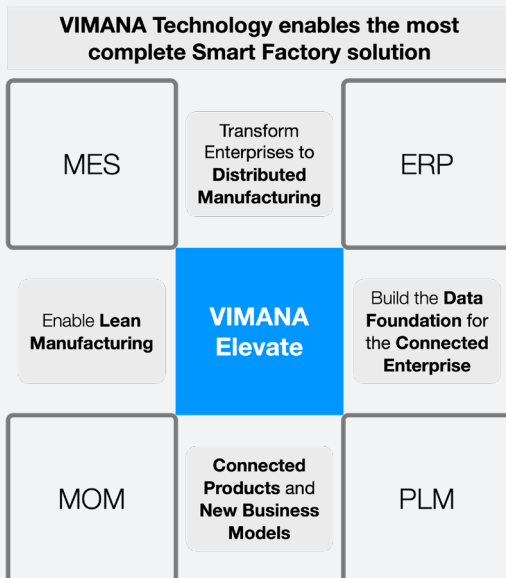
VIMANA Technology enables the most complete Smart Factory solution

MES

Transform Enterprises to Distributed Manufacturing

ERP

Enable Lean Manufacturing

VIMANA Elevate

Build the Data Foundation for the Connected Enterprise

MOM

Connected Products and New Business Models

PLM